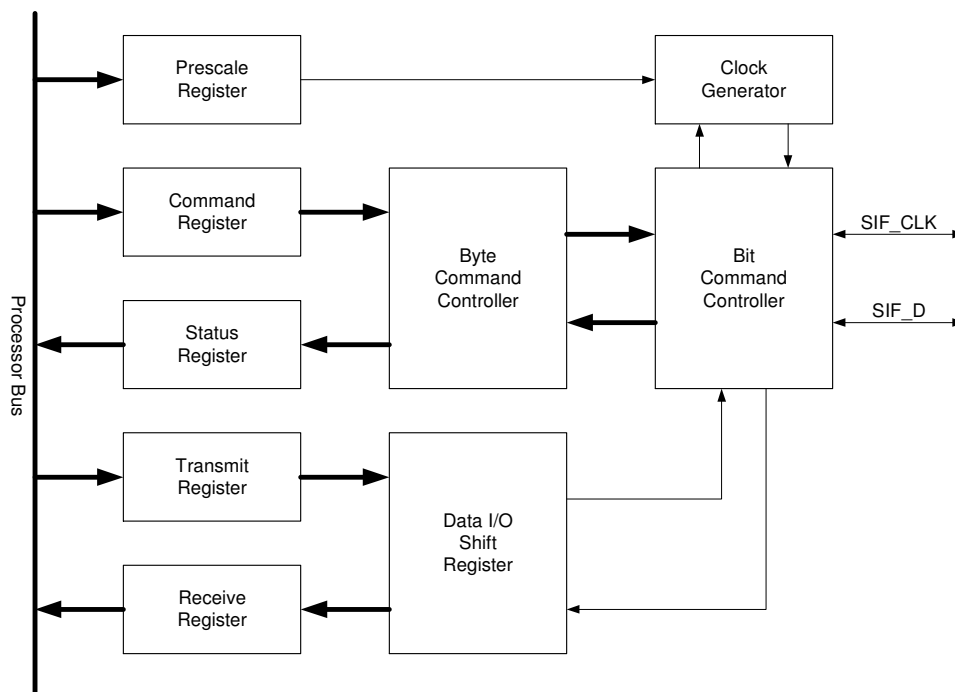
Processor Bus

Prescale Register

Clock Generator

Command Register

Byte Command Controller

Bit Command Controller

SIF_CLK

SIF_D

Status Register

Transmit Register

Data I/O Shift Register

Receive Register